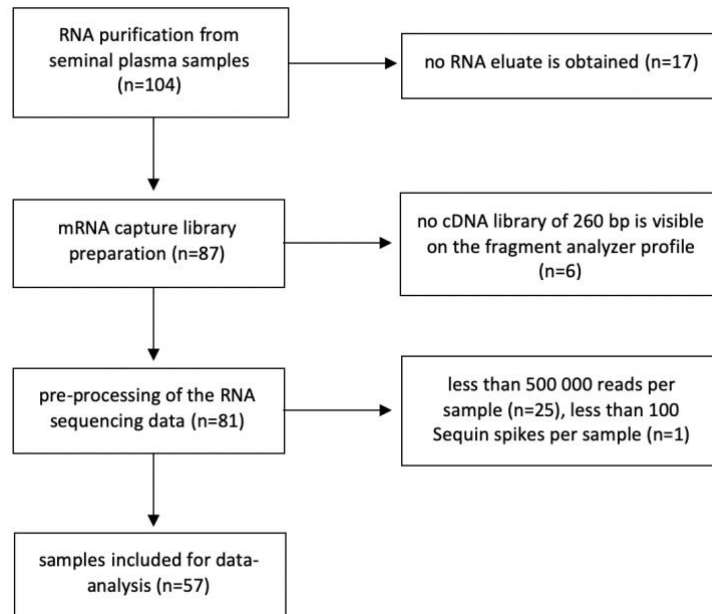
RNA purification from seminal plasma samples (n=104)

no RNA eluate is obtained (n=17)

mRNA capture library preparation (n=87)

no cDNA library of 260 bp is visible on the fragment analyzer profile (n=6)

pre-processing of the RNA sequencing data (n=81)

less than 500 000 reads per sample (n=25), less than 100 Sequin spikes per sample (n=1)

samples included for data-analysis (n=57)